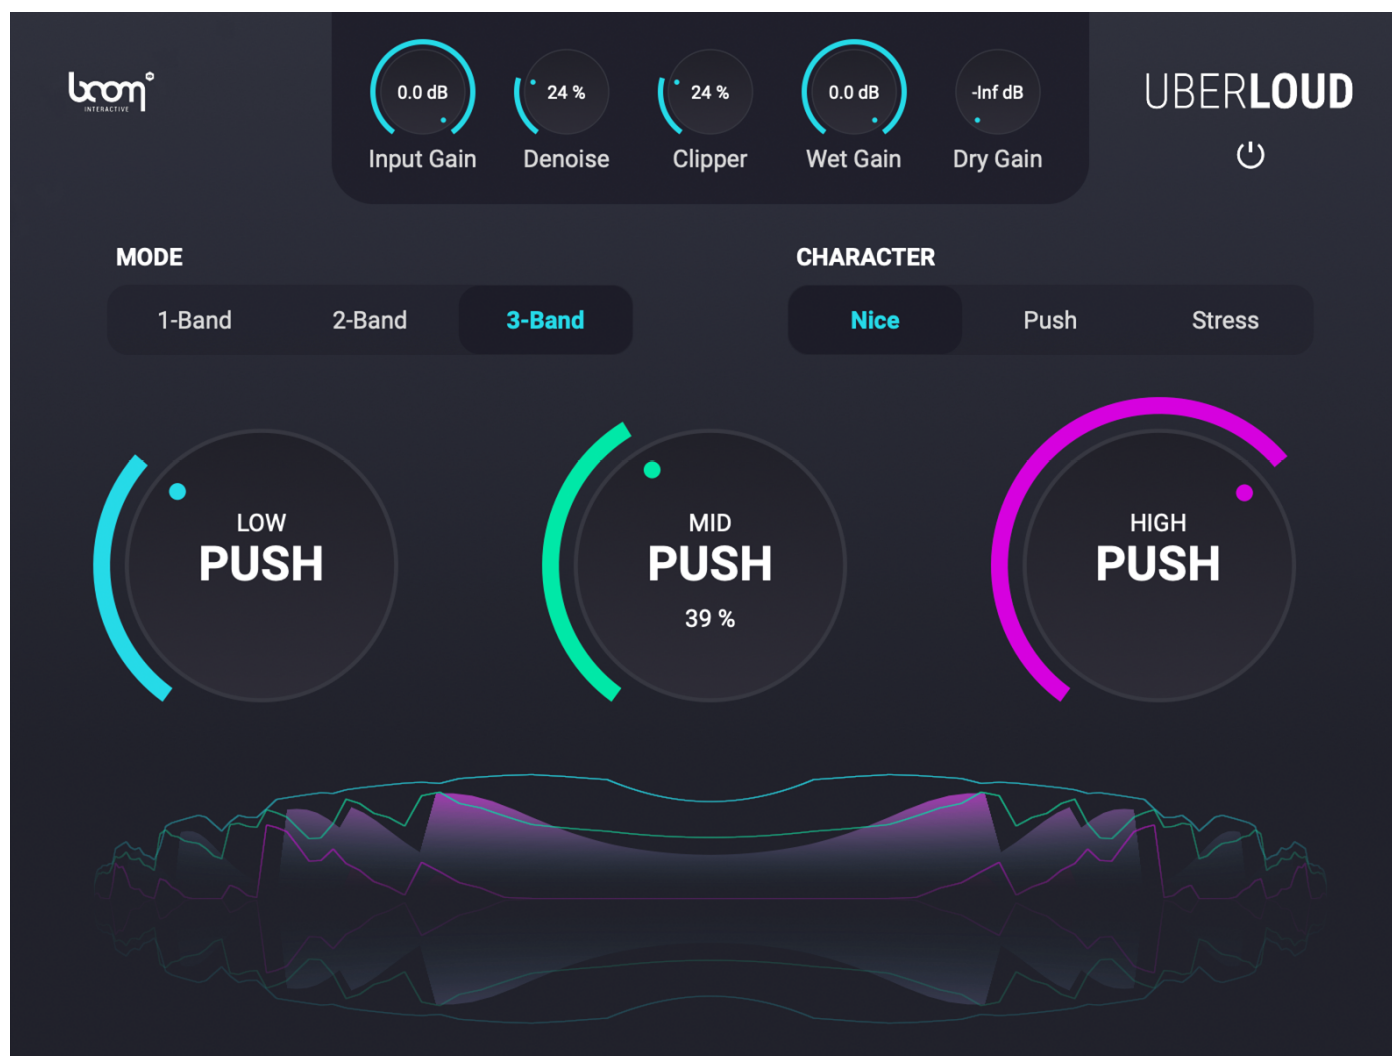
boom
INTERACTIVE

0.0 dB
Input Gain

24 %
Denoise

24 %
Clipper

0.0 dB
Wet Gain

-Inf dB
Dry Gain

UBERLOUD

MODE

1-Band 2-Band 3-Band

CHARACTER

Nice Push Stress

LOW
PUSH

MID
PUSH
39 %

HIGH
PUSH